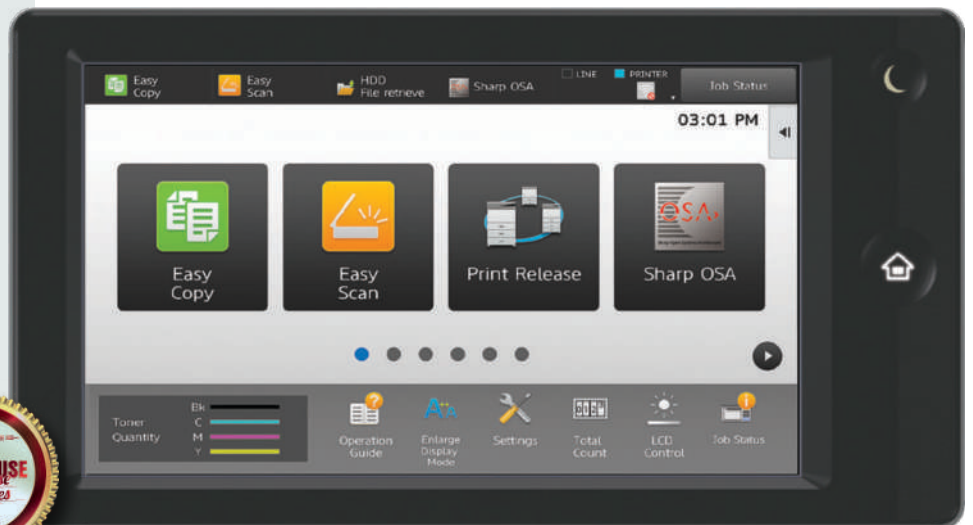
Easy Copy
Easy Scan
HDD File retrieve
Sharp OSA
LINE
PRINTER
Job Status

03:01 PM

Easy Copy
Easy Scan
Print Release
OSA
Sharp OSA

Toner Quantity
Bk
C
M
Y
Operation Guide
Enlarge Display Mode
Settings
Total Count
LCD Control
Job Status

USE